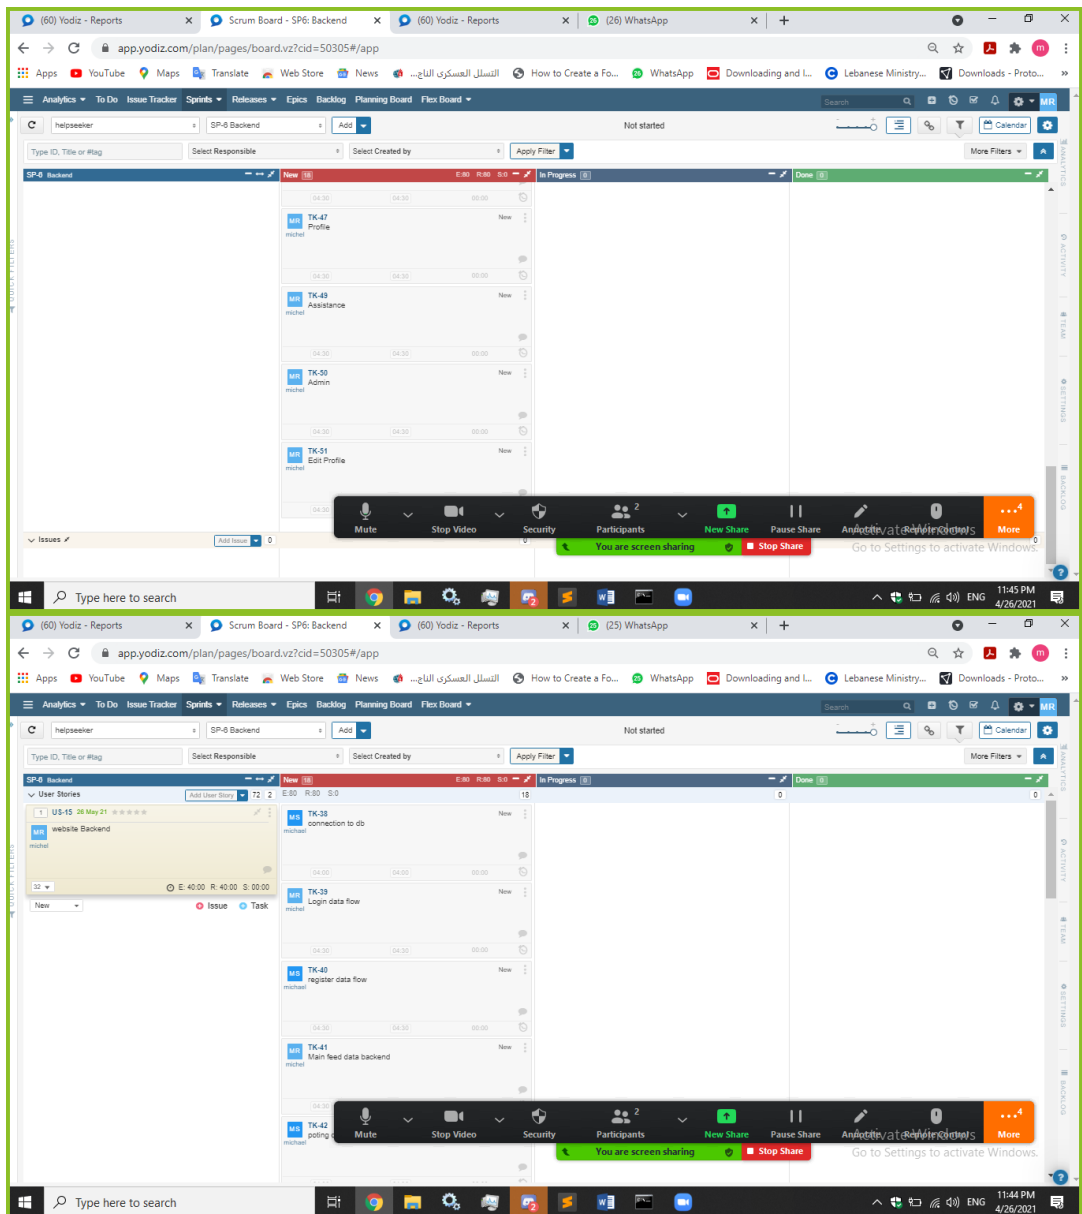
(60) Yodiz - Reports | Scrum Board - SP6: Backend | (60) Yodiz - Reports | (26) WhatsApp

app.yodiz.com/plan/pages/board.vz?cid=50305#/app

Apps YouTube Maps Translate Web Store News التسلل العسكري التا... How to Create a Fo... WhatsApp Downloading and I... Lebanese Ministry... Downloads - Proto...

Analytics To Do Issue Tracker Sprints Releases Epics Backlog Planning Board Flex Board

Search

helpseeker | SP-6 Backend | Add | Not started | Calendar

Type ID, Title or #tag | Select Responsible | Select Created by | Apply Filter | More Filters

SP-6 Backend | New 18 | E:80 R:80 S:0 | In Progress 0 | Done 0

04:30 04:30 00:00

MR TK-47 Profile michel New

04:30 04:30 00:00

MR TK-49 Assistance michel New

04:30 04:30 00:00

MR TK-50 Admin michel New

04:30 04:30 00:00

MR TK-51 Edit Profile michel New

04:30

Issues | Add Issue | 0

Mute | Stop Video | Security | Participants 2 | New Share | Pause Share | Annotate | Remote Control | More

You are screen sharing | Stop Share

Activate Windows
Go to Settings to activate Windows.

Type here to search

ENG 11:45 PM 4/26/2021

(60) Yodiz - Reports | Scrum Board - SP6: Backend | (60) Yodiz - Reports | (25) WhatsApp

app.yodiz.com/plan/pages/board.vz?cid=50305#/app

Apps YouTube Maps Translate Web Store News التسلل العسكري التا... How to Create a Fo... WhatsApp Downloading and I... Lebanese Ministry... Downloads - Proto...

Analytics To Do Issue Tracker Sprints Releases Epics Backlog Planning Board Flex Board

helpseeker | SP-6 Backend | Add | Not started | Calendar

Type ID, Title or #tag | Select Responsible | Select Created by | Apply Filter | More Filters

SP-6 Backend | New 18 | E:80 R:80 S:0 | In Progress 0 | Done 0

User Stories | Add User Story | 72 2 | E:80 R:80 S:0 | 18 | 0 | 0

1 US-15 26 May 21
MR website Backend michel
32 | E: 40:00 R: 40:00 S: 00:00
New | Issue | Task

MS TK-38 connection to db michael New

04:00 04:00 00:00

MR TK-39 Login data flow michel New

04:30 04:30 00:00

MS TK-40 register data flow michael New

04:30 04:30 00:00

MR TK-41 Main feed data backend michel New

04:30

MS TK-42 poting michael

Mute | Stop Video | Security | Participants 2 | New Share | Pause Share | Annotate | Remote Control | More

You are screen sharing | Stop Share

Activate Windows
Go to Settings to activate Windows.

Type here to search

ENG 11:44 PM 4/26/2021